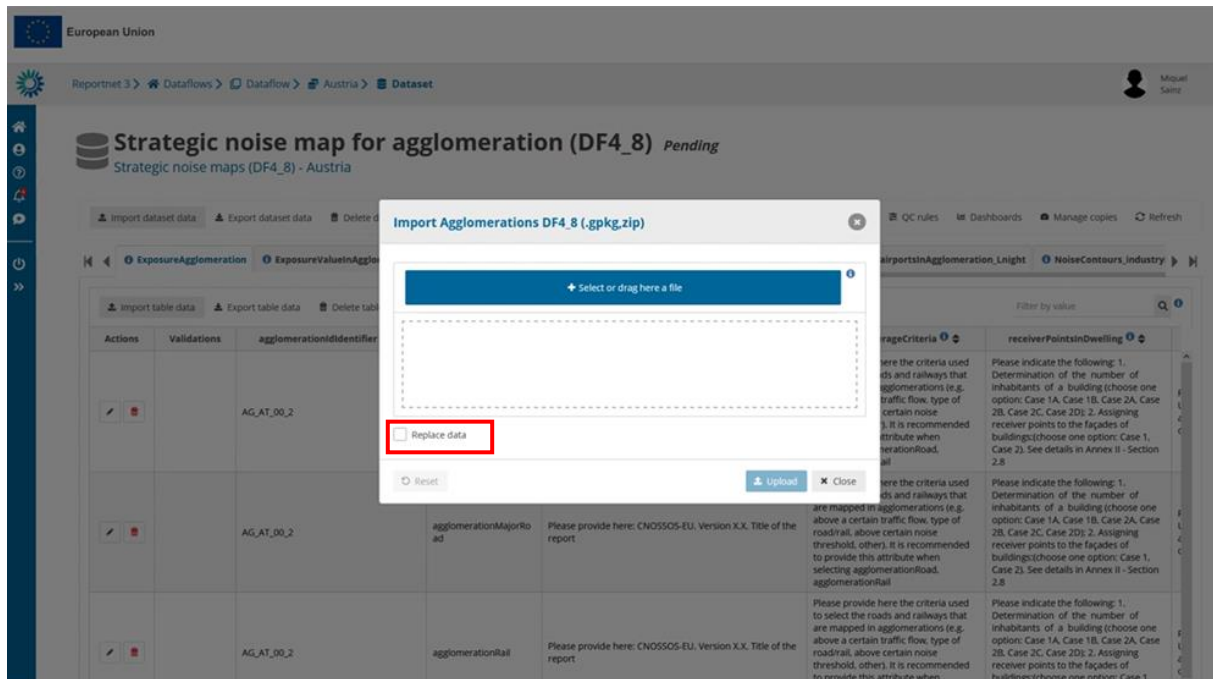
European Union

Reportnet 3 > Dataflows > Dataflow > Austria > Dataset

Miquel Sainz

Strategic noise map for agglomeration (DF4_8) Pending
Strategic noise maps (DF4_8) - Austria

Import dataset data | Export dataset data | Delete d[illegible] | QC rules | Dashboards | Manage copies | Refresh

ExposureAgglomeration | ExposureValueInAggl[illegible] | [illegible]airportsInAgglomeration_Lnight | NoiseContours_industry

Import table data | Export table data | Delete tabl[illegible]

Filter by value

| Actions | Validations | agglomerationIdIdentifier | | | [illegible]rageCriteria | receiverPointsInDwelling |
|---|---|---|---|---|---|---|
| | | AG_AT_00_2 | | | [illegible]ere the criteria used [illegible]ds and railways that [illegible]gglomerations (e.g. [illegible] traffic flow, type of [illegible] certain noise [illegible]). It is recommended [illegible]ttribute when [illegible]erationRoad, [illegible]ail | Please indicate the following: 1. Determination of the number of inhabitants of a building (choose one option: Case 1A, Case 1B, Case 2A, Case 2B, Case 2C, Case 2D); 2. Assigning receiver points to the façades of buildings:(choose one option: Case 1, Case 2). See details in Annex II - Section 2.8 |
| | | AG_AT_00_2 | agglomerationMajorRoad | Please provide here: CNOSSOS-EU. Version X.X. Title of the report | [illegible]ere the criteria used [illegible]ds and railways that are mapped in agglomerations (e.g. above a certain traffic flow, type of road/rail, above certain noise threshold, other). It is recommended to provide this attribute when selecting agglomerationRoad, agglomerationRail | Please indicate the following: 1. Determination of the number of inhabitants of a building (choose one option: Case 1A, Case 1B, Case 2A, Case 2B, Case 2C, Case 2D); 2. Assigning receiver points to the façades of buildings:(choose one option: Case 1, Case 2). See details in Annex II - Section 2.8 |
| | | AG_AT_00_2 | agglomerationRail | Please provide here: CNOSSOS-EU. Version X.X. Title of the report | Please provide here the criteria used to select the roads and railways that are mapped in agglomerations (e.g. above a certain traffic flow, type of road/rail, above certain noise threshold, other). It is recommended to provide this attribute when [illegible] | Please indicate the following: 1. Determination of the number of inhabitants of a building (choose one option: Case 1A, Case 1B, Case 2A, Case 2B, Case 2C, Case 2D); 2. Assigning receiver points to the façades of buildings:(choose one option: Case 1 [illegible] |

Import Agglomerations DF4_8 (.gpkg,zip)

+ Select or drag here a file

Replace data

Reset

Upload

Close